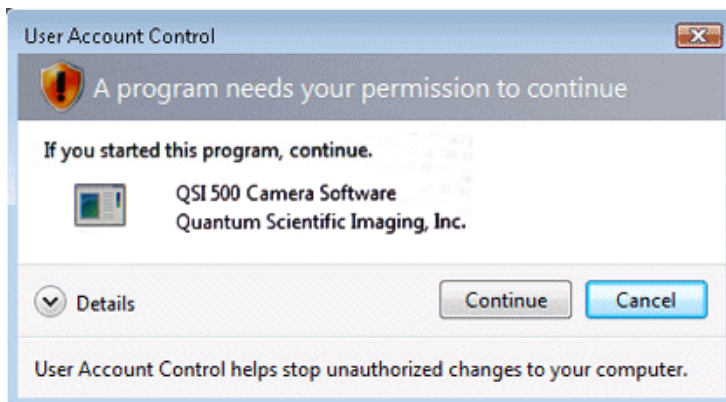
User Account Control

A program needs your permission to continue

If you started this program, continue.

QSI 500 Camera Software
Quantum Scientific Imaging, Inc.

Details

Continue

Cancel

User Account Control helps stop unauthorized changes to your computer.